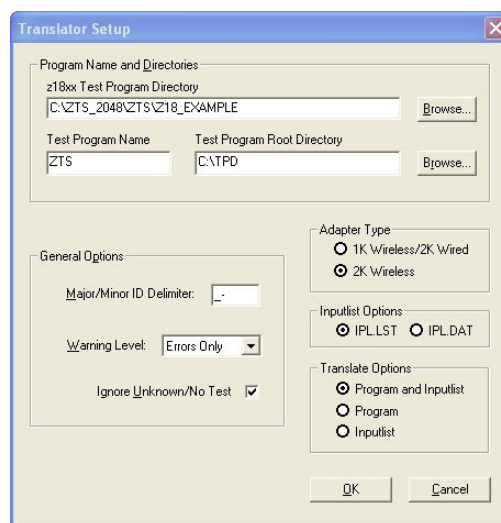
Translator Setup

Program Name and Directories

z18xx Test Program Directory

C:\ZTS_2048\ZTS\Z18_EXAMPLE

Browse...

Test Program Name

ZTS

Test Program Root Directory

C:\TPD

Browse...

Adapter Type

1K Wireless/2K Wired

2K Wireless

General Options

Major/Minor ID Delimiter: _-

Warning Level: Errors Only

Ignore Unknown/No Test

Inputlist Options

IPL.LST

IPL.DAT

Translate Options

Program and Inputlist

Program

Inputlist

OK

Cancel